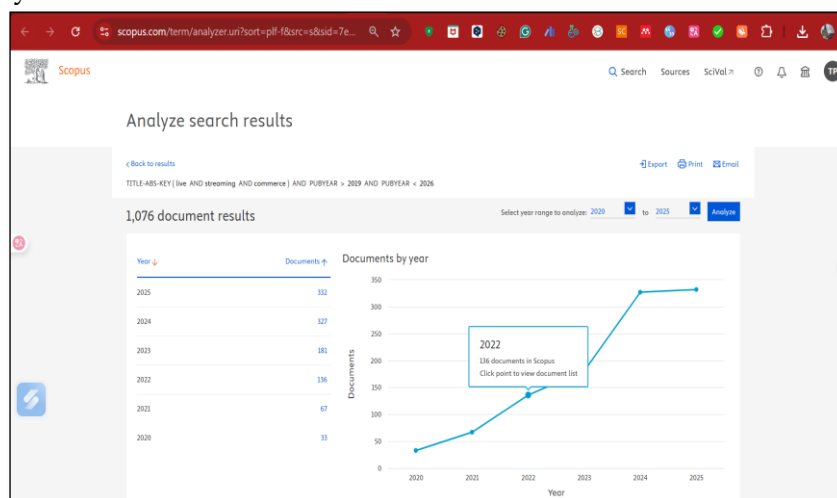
scopus.com/term/analyzer.uri?sort=plf-f&src=s&sid=7e...

Scopus

Search Sources SciVal

TP

Analyze search results

‹ Back to results

Export Print Email

TITLE-ABS-KEY ( live AND streaming AND commerce ) AND PUBYEAR > 2019 AND PUBYEAR < 2026

1,076 document results

Select year range to analyze: 2020 to 2025 Analyze

| Year ↓ | Documents ↑ |
|---|---|
| 2025 | 332 |
| 2024 | 327 |
| 2023 | 181 |
| 2022 | 136 |
| 2021 | 67 |
| 2020 | 33 |

Documents by year

350
300
250
200
150
100
50
0

Documents

2022
136 documents in Scopus
Click point to view document list

2020 2021 2022 2023 2024 2025

Year